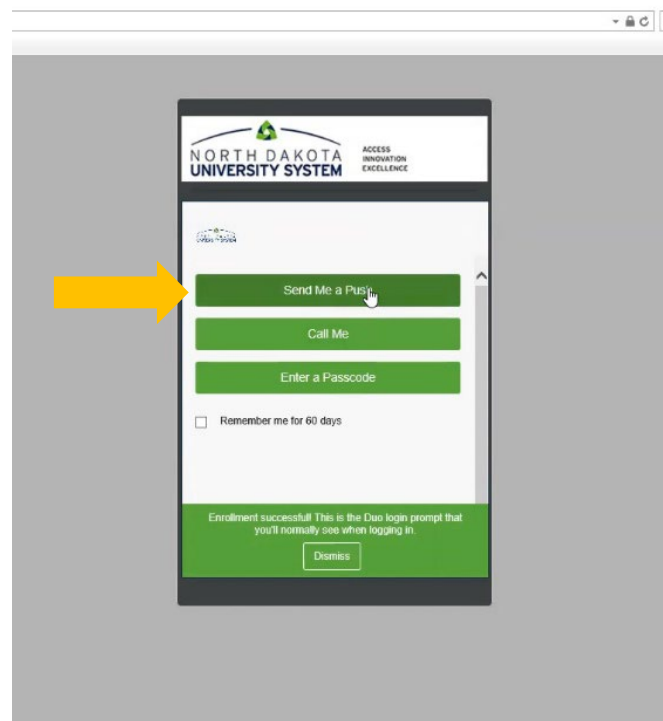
NORTH DAKOTA UNIVERSITY SYSTEM

ACCESS
INNOVATION
EXCELLENCE

Send Me a Push

Call Me

Enter a Passcode

Remember me for 60 days

Enrollment successful! This is the Duo login prompt that you'll normally see when logging in.

Dismiss